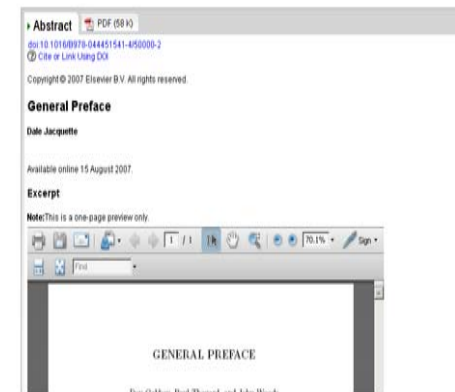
Abstract PDF (58 K)

doi:10.1016/B978-044451541-4/50000-2
Cite or Link Using DOI

Copyright © 2007 Elsevier B.V. All rights reserved.

General Preface

Dale Jacquette

Available online 15 August 2007.

Excerpt

Note:This is a one-page preview only.

1 / 1 70.1% Sign

Find

GENERAL PREFACE

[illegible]